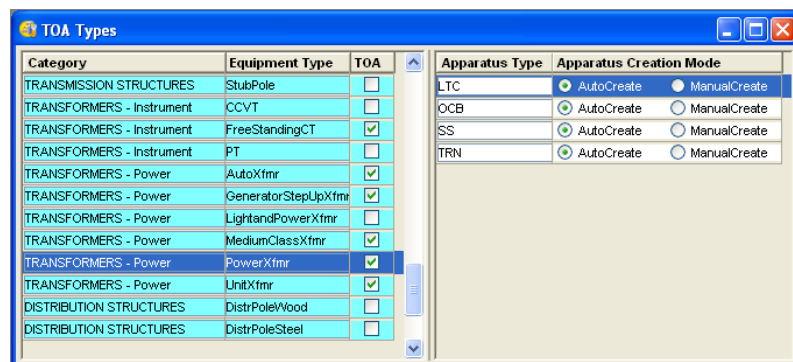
TOA Types

| Category | Equipment Type | TOA |
|---|---|---|
| TRANSMISSION STRUCTURES | StubPole | ☐ |
| TRANSFORMERS - Instrument | CCVT | ☐ |
| TRANSFORMERS - Instrument | FreeStandingCT | ☑ |
| TRANSFORMERS - Instrument | PT | ☐ |
| TRANSFORMERS - Power | AutoXfmr | ☑ |
| TRANSFORMERS - Power | GeneratorStepUpXfmr | ☑ |
| TRANSFORMERS - Power | LightandPowerXfmr | ☐ |
| TRANSFORMERS - Power | MediumClassXfmr | ☑ |
| TRANSFORMERS - Power | PowerXfmr | ☑ |
| TRANSFORMERS - Power | UnitXfmr | ☑ |
| DISTRIBUTION STRUCTURES | DistrPoleWood | ☐ |
| DISTRIBUTION STRUCTURES | DistrPoleSteel | ☐ |

| Apparatus Type | Apparatus Creation Mode |
|---|---|
| LTC | ◉ AutoCreate ○ ManualCreate |
| OCB | ◉ AutoCreate ○ ManualCreate |
| SS | ◉ AutoCreate ○ ManualCreate |
| TRN | ◉ AutoCreate ○ ManualCreate |